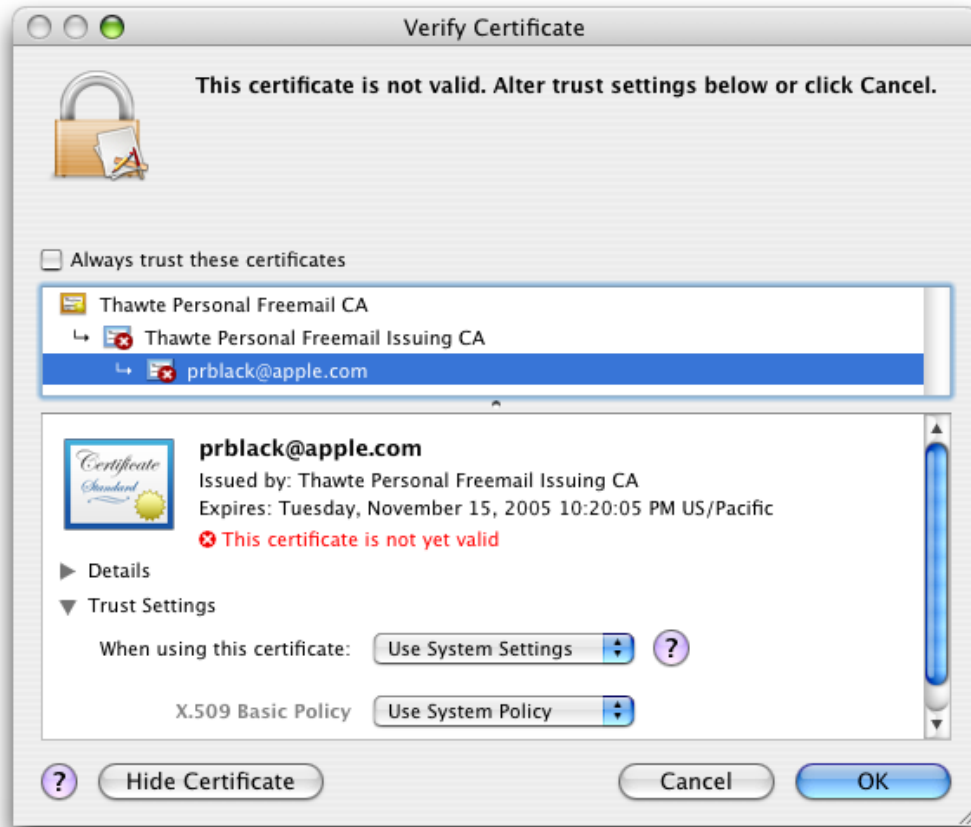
Verify Certificate

This certificate is not valid. Alter trust settings below or click Cancel.

Always trust these certificates

Thawte Personal Freemail CA
Thawte Personal Freemail Issuing CA
prblack@apple.com

Certificate Standard

prblack@apple.com
Issued by: Thawte Personal Freemail Issuing CA
Expires: Tuesday, November 15, 2005 10:20:05 PM US/Pacific
This certificate is not yet valid

Details

Trust Settings

When using this certificate: Use System Settings ?

X.509 Basic Policy Use System Policy

? Hide Certificate Cancel OK